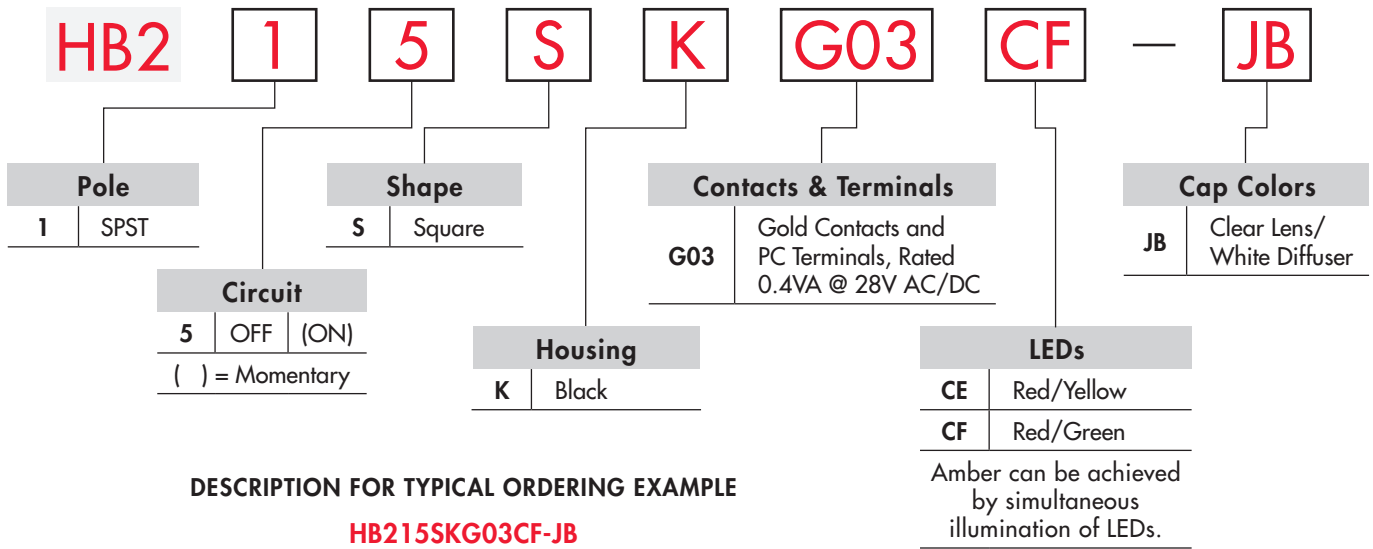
HB2 1 5 S K G03 CF — JB

**Pole**

| 1 | SPST |
|---|---|

**Circuit**

| 5 | OFF | (ON) |
|---|---|---|

( ) = Momentary

**Shape**

| S | Square |
|---|---|

**Housing**

| K | Black |
|---|---|

**Contacts & Terminals**

| G03 | Gold Contacts and PC Terminals, Rated 0.4VA @ 28V AC/DC |
|---|---|

**LEDs**

| CE | Red/Yellow |
|---|---|
| CF | Red/Green |

Amber can be achieved by simultaneous illumination of LEDs.

**Cap Colors**

| JB | Clear Lens/ White Diffuser |
|---|---|

DESCRIPTION FOR TYPICAL ORDERING EXAMPLE

HB215SKG03CF-JB